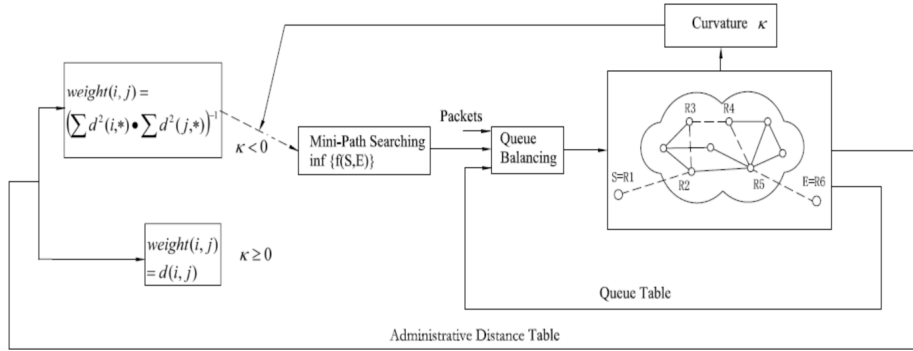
Curvature $\kappa$

$weight(i,j) = \left(\sum d^2(i,*) \bullet \sum d^2(j,*)\right)^{-1}$

$\kappa < 0$

Mini-Path Searching
inf {f(S,E)}

Packets

Queue
Balancing

R3
R4
S=R1
R2
R5
E=R6

$weight(i,j) = d(i,j)$

$\kappa \geq 0$

Queue Table

Administrative Distance Table